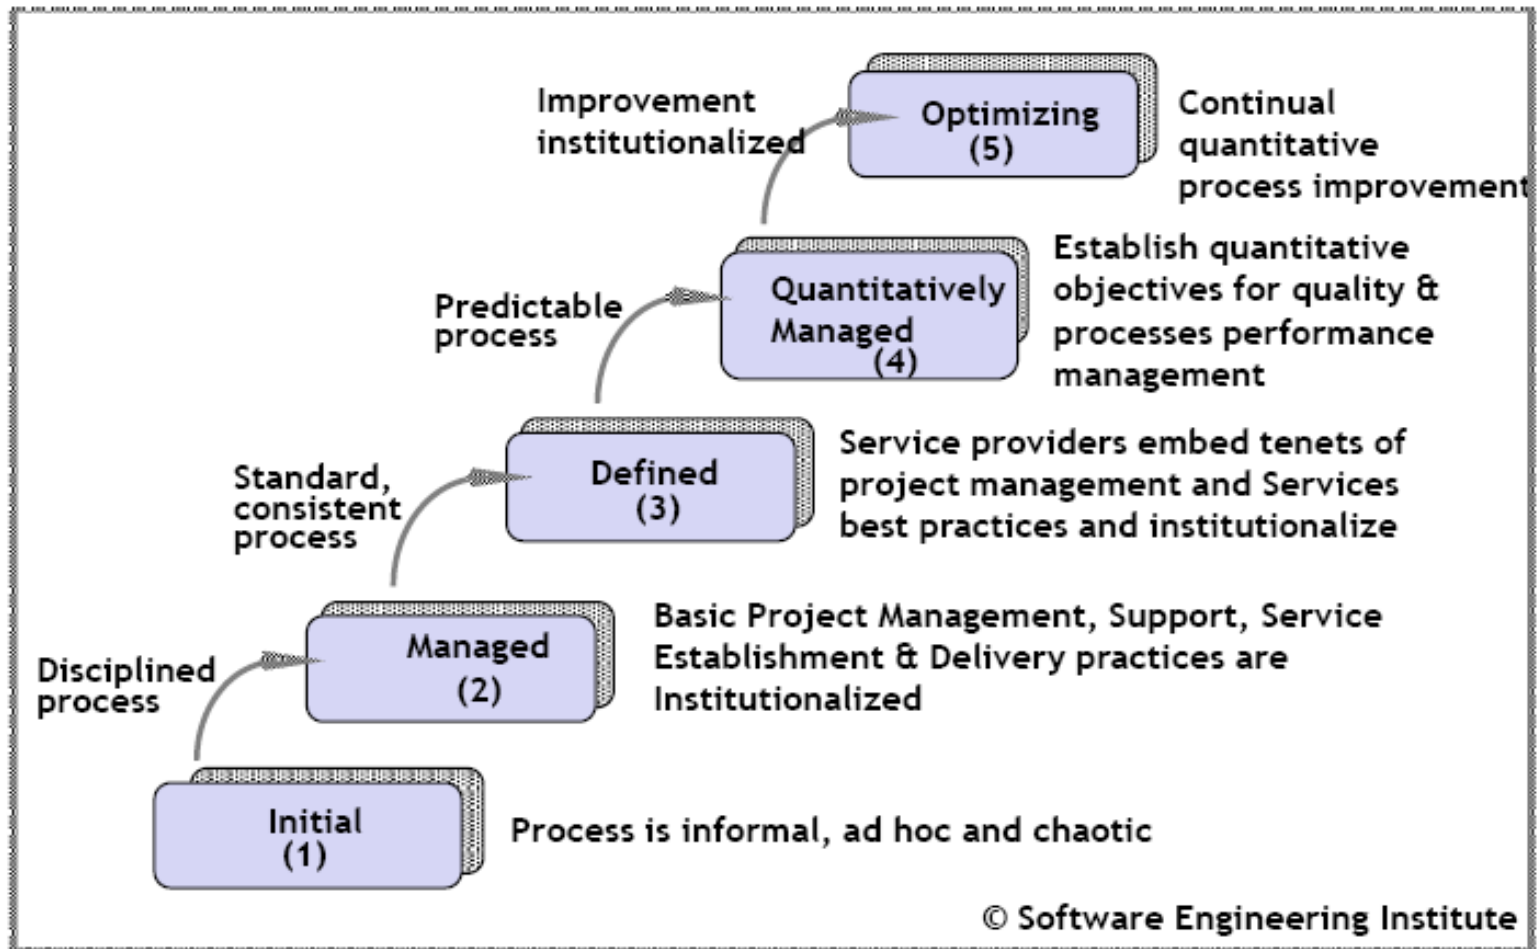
Improvement institutionalized

Optimizing (5)

Continual quantitative process improvement

Predictable process

Quantitatively Managed (4)

Establish quantitative objectives for quality & processes performance management

Standard, consistent process

Defined (3)

Service providers embed tenets of project management and Services best practices and institutionalize

Disciplined process

Managed (2)

Basic Project Management, Support, Service Establishment & Delivery practices are Institutionalized

Initial (1)

Process is informal, ad hoc and chaotic

© Software Engineering Institute